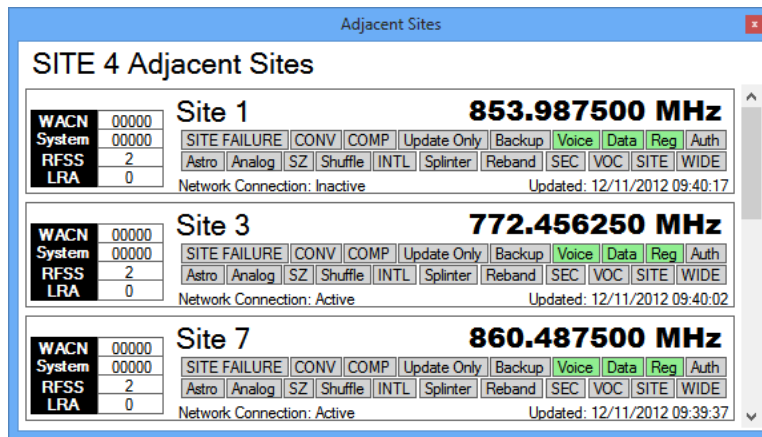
Adjacent Sites

SITE 4 Adjacent Sites

| WACN | 00000 |
|---|---|
| System | 00000 |
| RFSS | 2 |
| LRA | 0 |

Site 1
853.987500 MHz
SITE FAILURE CONV COMP Update Only Backup Voice Data Reg Auth
Astro Analog SZ Shuffle INTL Splinter Reband SEC VOC SITE WIDE
Network Connection: Inactive
Updated: 12/11/2012 09:40:17

| WACN | 00000 |
|---|---|
| System | 00000 |
| RFSS | 2 |
| LRA | 0 |

Site 3
772.456250 MHz
SITE FAILURE CONV COMP Update Only Backup Voice Data Reg Auth
Astro Analog SZ Shuffle INTL Splinter Reband SEC VOC SITE WIDE
Network Connection: Active
Updated: 12/11/2012 09:40:02

| WACN | 00000 |
|---|---|
| System | 00000 |
| RFSS | 2 |
| LRA | 0 |

Site 7
860.487500 MHz
SITE FAILURE CONV COMP Update Only Backup Voice Data Reg Auth
Astro Analog SZ Shuffle INTL Splinter Reband SEC VOC SITE WIDE
Network Connection: Active
Updated: 12/11/2012 09:39:37